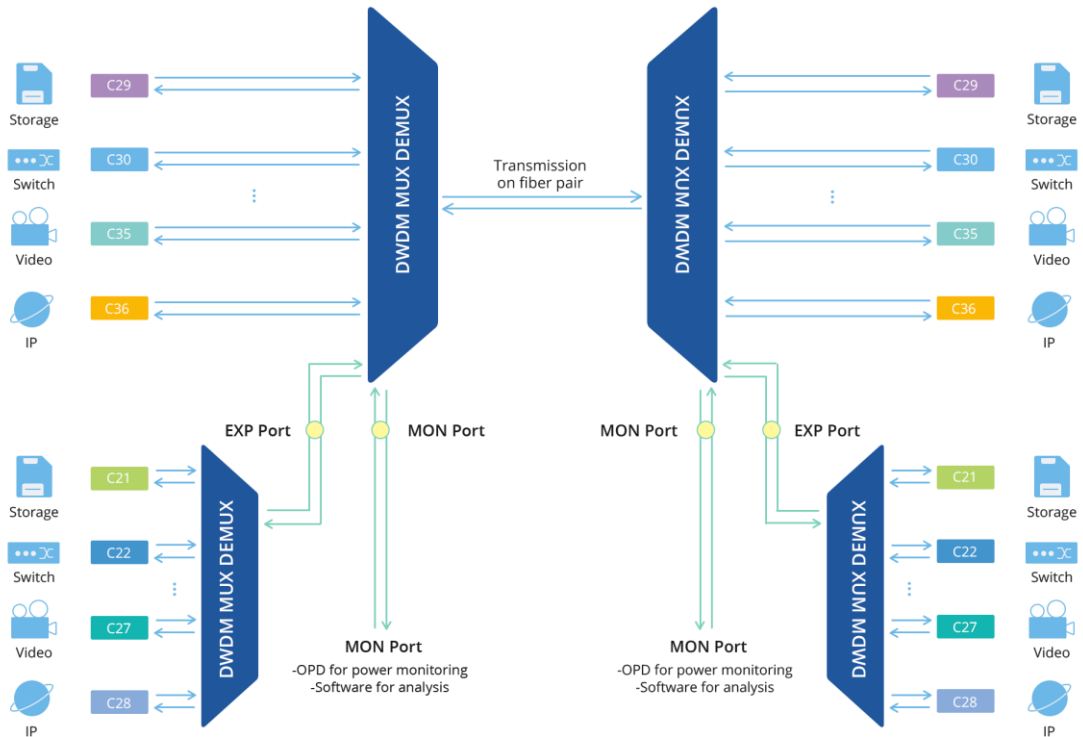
Storage
C29
Switch
C30
⋮
Video
C35
IP
C36

DWDM MUX DEMUX

Transmission on fiber pair

DWDM MUX DEMUX

C29
Storage
C30
Switch
⋮
C35
Video
C36
IP

EXP Port
MON Port
MON Port
EXP Port

Storage
C21
Switch
C22
⋮
Video
C27
IP
C28

DWDM MUX DEMUX

MON Port
-OPD for power monitoring
-Software for analysis

MON Port
-OPD for power monitoring
-Software for analysis

DWDM MUX DEMUX

C21
Storage
C22
Switch
⋮
C27
Video
C28
IP